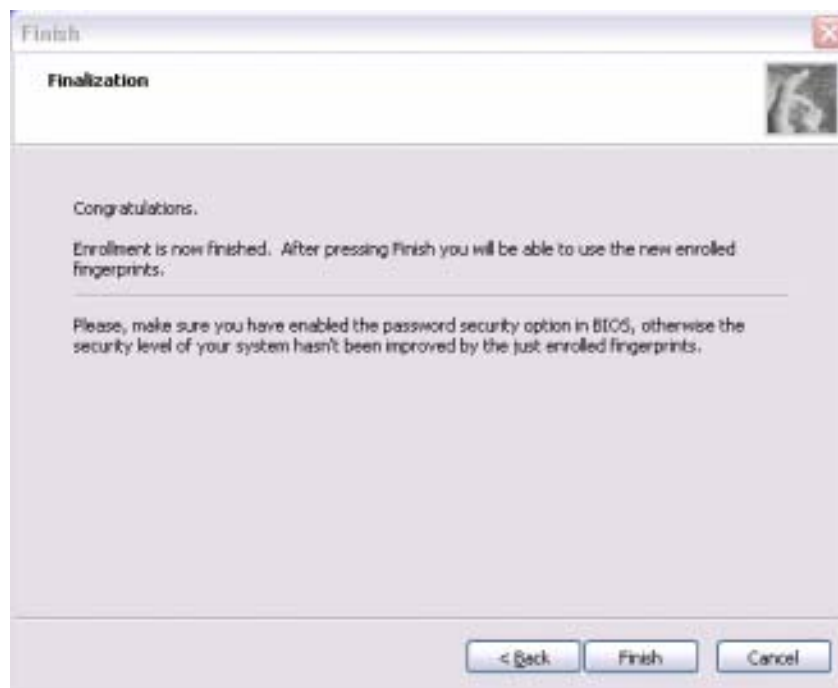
Finish

Finalization

Congratulations.

Enrollment is now finished. After pressing Finish you will be able to use the new enrolled fingerprints.

Please, make sure you have enabled the password security option in BIOS, otherwise the security level of your system hasn't been improved by the just enrolled fingerprints.

< Back

Finish

Cancel